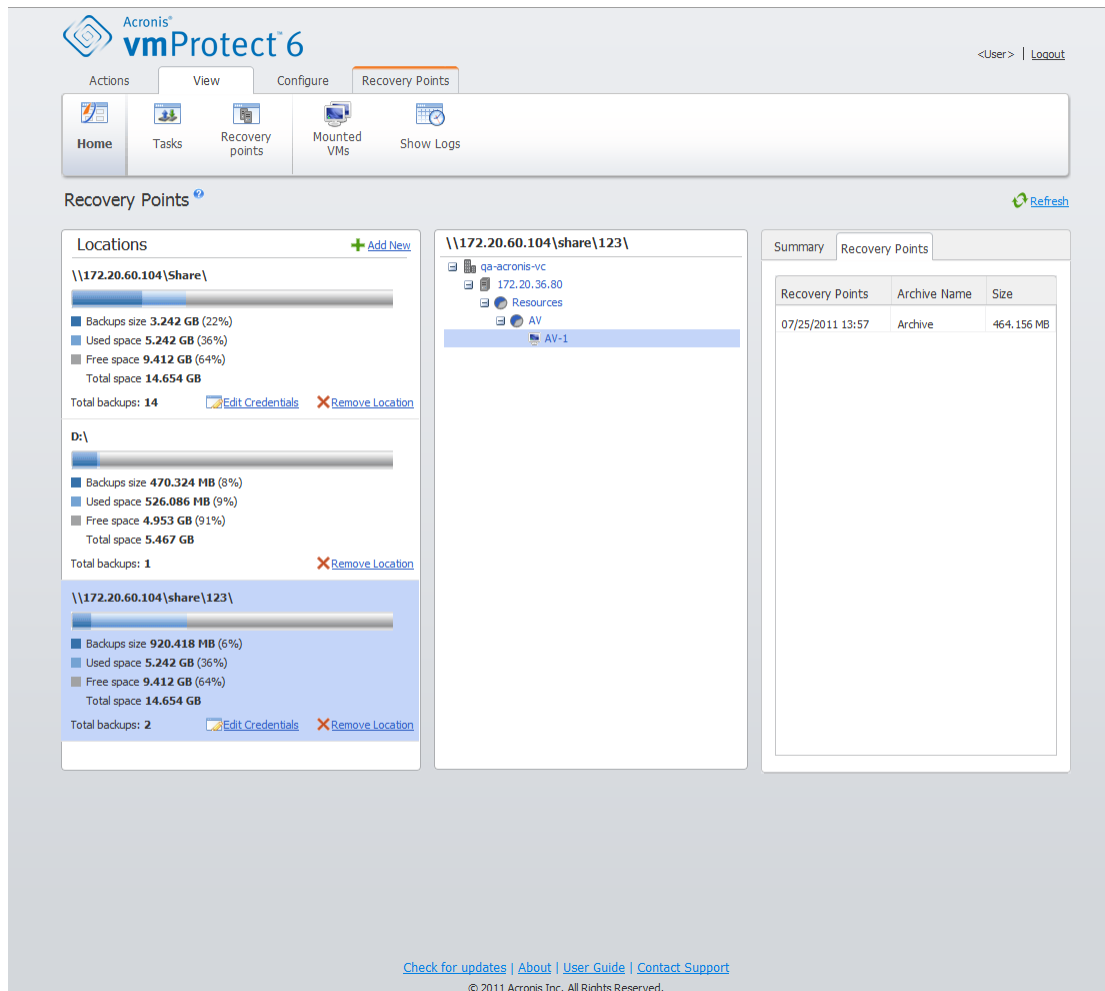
Acronis®
vmProtect® 6

<User> | Logout

Actions | View | Configure | Recovery Points

Home | Tasks | Recovery points | Mounted VMs | Show Logs

Recovery Points

Refresh

Locations
Add New

\\172.20.60.104\Share\
Backups size **3.242 GB** (22%)
Used space **5.242 GB** (36%)
Free space **9.412 GB** (64%)
Total space **14.654 GB**
Total backups: **14** Edit Credentials Remove Location

D:\
Backups size **470.324 MB** (8%)
Used space **526.086 MB** (9%)
Free space **4.953 GB** (91%)
Total space **5.467 GB**
Total backups: **1** Remove Location

\\172.20.60.104\share\123\
Backups size **920.418 MB** (6%)
Used space **5.242 GB** (36%)
Free space **9.412 GB** (64%)
Total space **14.654 GB**
Total backups: **2** Edit Credentials Remove Location

\\172.20.60.104\share\123\
qa-acronis-vc
172.20.36.80
Resources
AV
AV-1

Summary | Recovery Points

| Recovery Points | Archive Name | Size |
|---|---|---|
| 07/25/2011 13:57 | Archive | 464.156 MB |

Check for updates | About | User Guide | Contact Support
© 2011 Acronis Inc. All Rights Reserved.